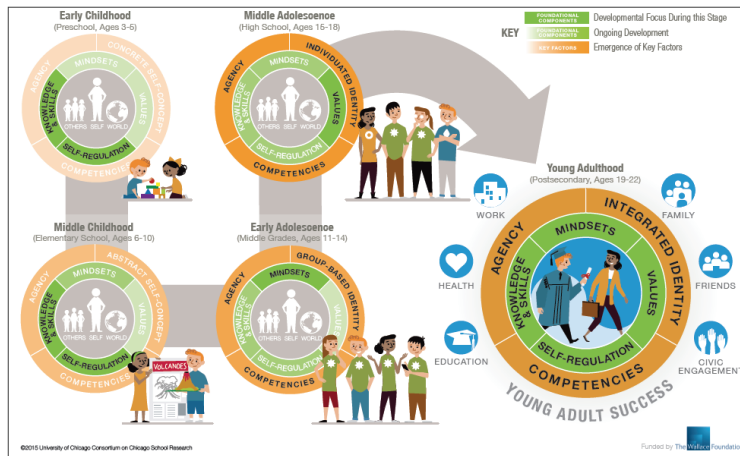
Early Childhood
(Preschool, Ages 3-5)

AGENCY
CONCRETE SELF-CONCEPT
MINDSETS
KNOWLEDGE & SKILLS
VALUES
OTHERS SELF WORLD
SELF-REGULATION
COMPETENCIES

Middle Adolesoence
(High School, Ages 15-18)

AGENCY
INDIVIDUATED IDENTITY
MINDSETS
KNOWLEDGE & SKILLS
VALUES
OTHERS SELF WORLD
SELF-REGULATION
COMPETENCIES

KEY
FOUNDATIONAL COMPONENTS Developmental Focus During this Stage
FOUNDATIONAL COMPONENTS Ongoing Development
KEY FACTORS Emergence of Key Factors

Young Adulthood
(Postsecondary, Ages 19-22)

WORK
FAMILY
HEALTH
FRIENDS
EDUCATION
CIVIC ENGAGEMENT

AGENCY
INTEGRATED IDENTITY
MINDSETS
KNOWLEDGE & SKILLS
VALUES
SELF-REGULATION
COMPETENCIES
YOUNG ADULT SUCCESS

Middle Childhood
(Elementary School, Ages 6-10)

AGENCY
ABSTRACT SELF-CONCEPT
MINDSETS
KNOWLEDGE & SKILLS
VALUES
OTHERS SELF WORLD
SELF-REGULATION
COMPETENCIES
VOLCANOES

Early Adolesoence
(Middle Grades, Ages 11-14)

AGENCY
GROUP-BASED IDENTITY
MINDSETS
KNOWLEDGE & SKILLS
VALUES
OTHERS SELF WORLD
SELF-REGULATION
COMPETENCIES

©2015 University of Chicago Consortium on Chicago School Research

Funded by The Wallace Foundatio